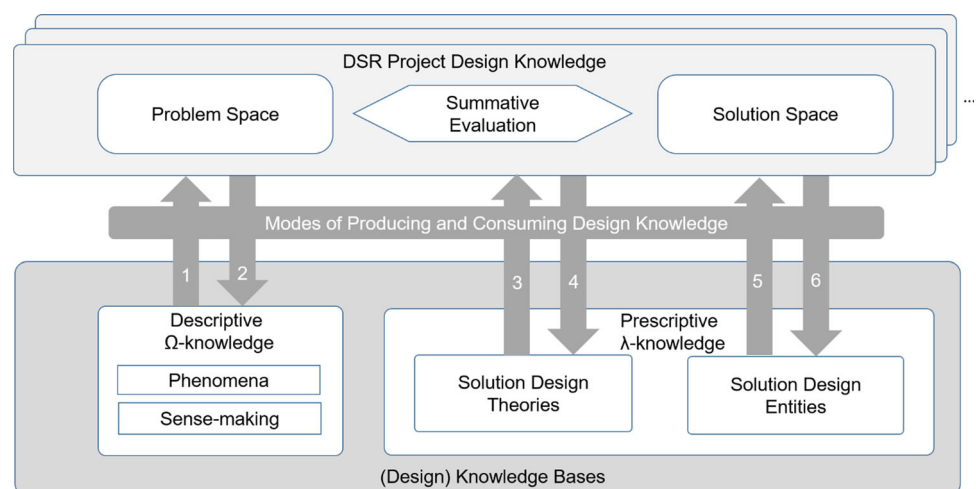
DSR Project Design Knowledge

Problem Space

Summative Evaluation

Solution Space

...

Modes of Producing and Consuming Design Knowledge

1

2

3

4

5

6

Descriptive Ω-knowledge

Phenomena

Sense-making

Prescriptive λ-knowledge

Solution Design Theories

Solution Design Entities

(Design) Knowledge Bases